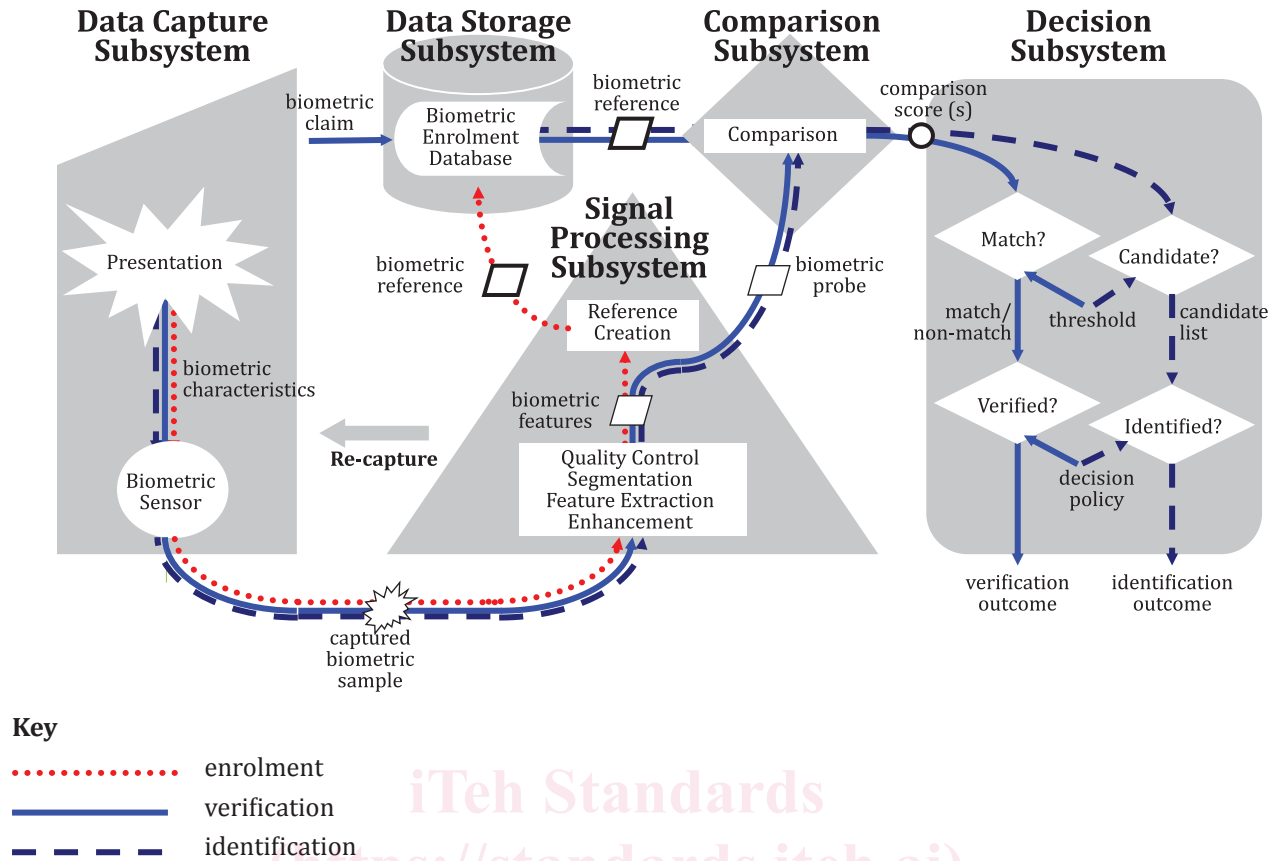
Data Capture Subsystem

Data Storage Subsystem

Comparison Subsystem

Decision Subsystem

biometric claim

Biometric Enrolment Database

biometric reference

Comparison

comparison score (s)

Presentation

Signal Processing Subsystem

biometric reference

biometric probe

Match?

Candidate?

Reference Creation

match/ non-match

threshold

candidate list

biometric characteristics

biometric features

Verified?

Identified?

Re-capture

Biometric Sensor

Quality Control
Segmentation
Feature Extraction
Enhancement

decision policy

verification outcome

identification outcome

captured biometric sample

Key

enrolment

verification

identification

iTeh Standards

(https://standards.iteh.ai)